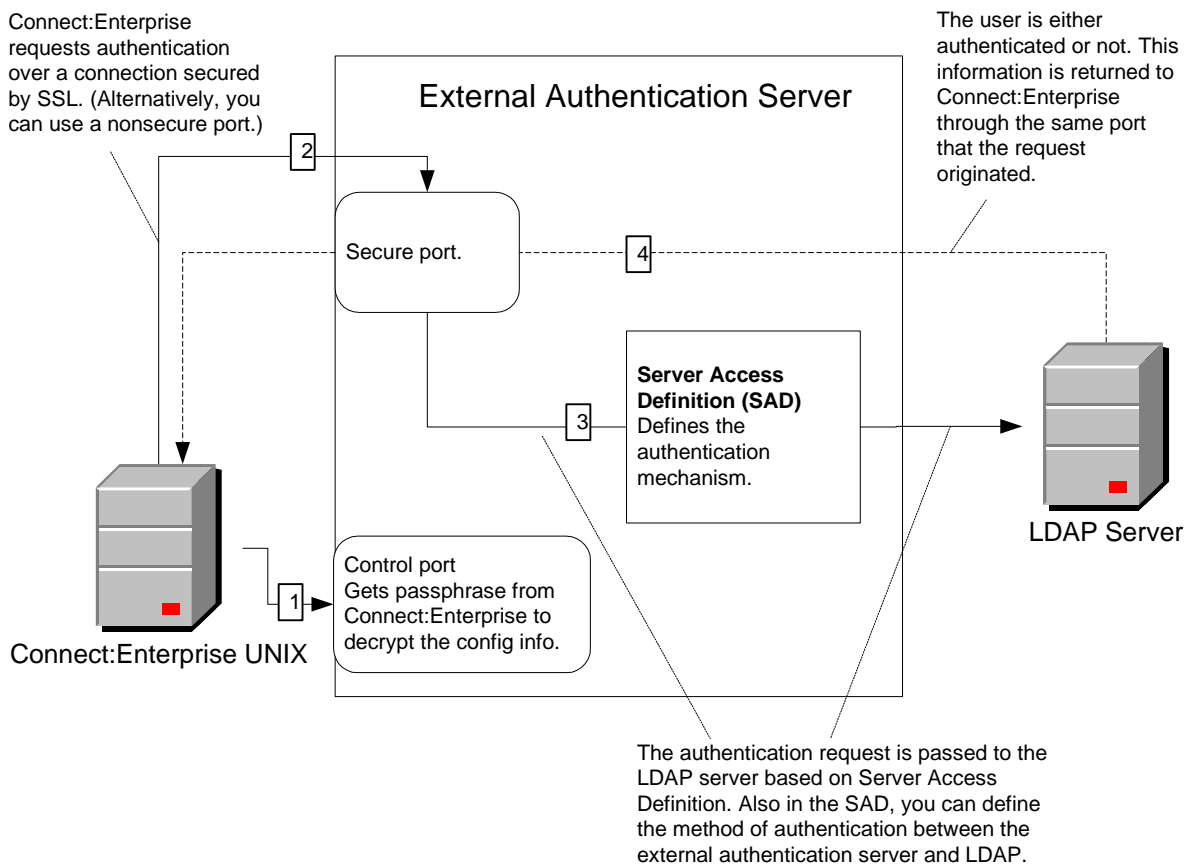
Connect:Enterprise requests authentication over a connection secured by SSL. (Alternatively, you can use a nonsecure port.)

External Authentication Server

The user is either authenticated or not. This information is returned to Connect:Enterprise through the same port that the request originated.

2

Secure port.

4

Server Access Definition (SAD)
Defines the authentication mechanism.

3

LDAP Server

Control port
Gets passphrase from Connect:Enterprise to decrypt the config info.

1

Connect:Enterprise UNIX

The authentication request is passed to the LDAP server based on Server Access Definition. Also in the SAD, you can define the method of authentication between the external authentication server and LDAP.